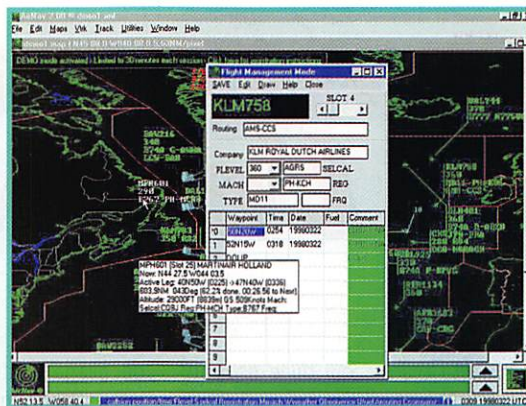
AirNav 7.00 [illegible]

File Edit Maps VW Track Utilities Window Help

DEMO mode activated - Limited to 30 minutes each session - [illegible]

Flight Management Mode

SAVE Edit Draw Help Close

KLM758

SLOT 4

Routing AMS-CCS

Company KLM ROYAL DUTCH AIRLINES

FLEVEL 360 AGFS SELCAL

MACH PH-KCH REG

TYPE MD11 FRQ

| | Waypoint | Time | Date | Fuel | Comment |
|---|---|---|---|---|---|
| 10 | 50N20W | 0254 | 19980322 | | |
| | 52N15W | 0318 | 19980322 | | |
| | DOLIP | | | | |

MPH601 (Slot 25) MARTINAIR HOLLAND
Now: N44 27.5 W044 03.5
Active Leg: 40N50W (0225) -> 47N40W (0336)
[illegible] 043Deg (67.2% done, 00:26:56 to Next)
Altitude: 29000FT (8839m) GS 509Knots Mach:
Selcal:COSJ Reg:PH-MCH Type:B767 Freq:

N52 13.5 W058 40.4

0309 19980322 UTC